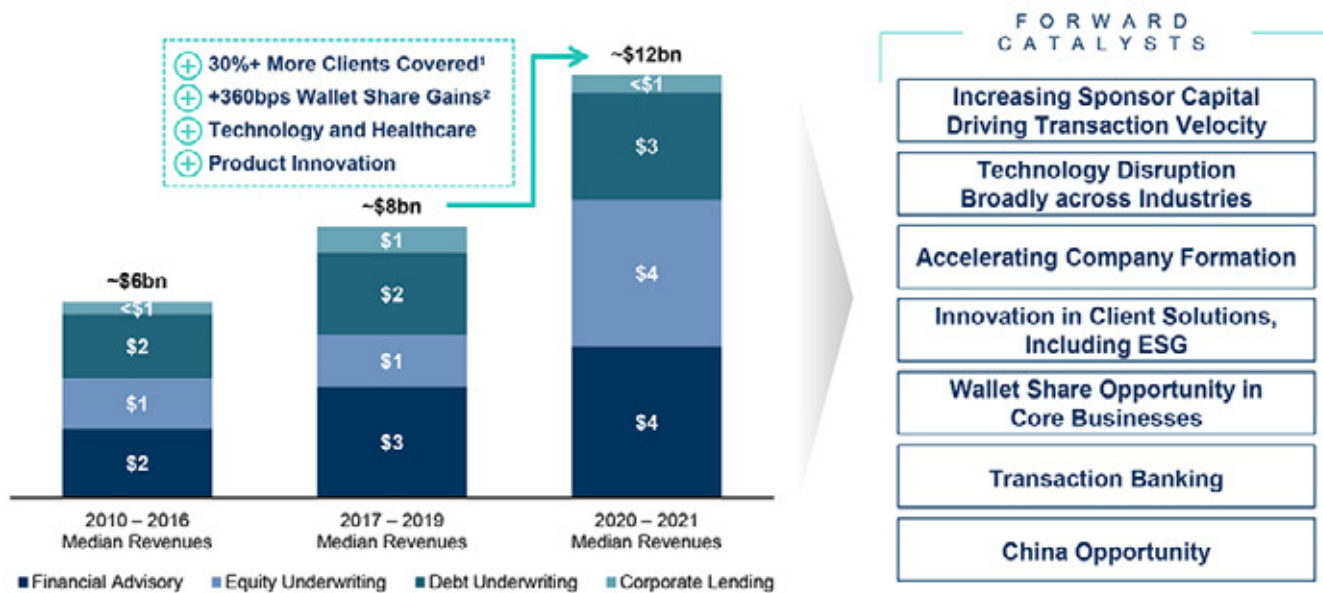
30%+ More Clients Covered¹
+360bps Wallet Share Gains²
Technology and Healthcare
Product Innovation

~$6bn
<$1
$2
$1
$2

~$8bn
$1
$2
$1
$3

~$12bn
<$1
$3
$4
$4

2010 – 2016
Median Revenues

2017 – 2019
Median Revenues

2020 – 2021
Median Revenues

Financial Advisory
Equity Underwriting
Debt Underwriting
Corporate Lending

FORWARD CATALYSTS

Increasing Sponsor Capital Driving Transaction Velocity

Technology Disruption Broadly across Industries

Accelerating Company Formation

Innovation in Client Solutions, Including ESG

Wallet Share Opportunity in Core Businesses

Transaction Banking

China Opportunity